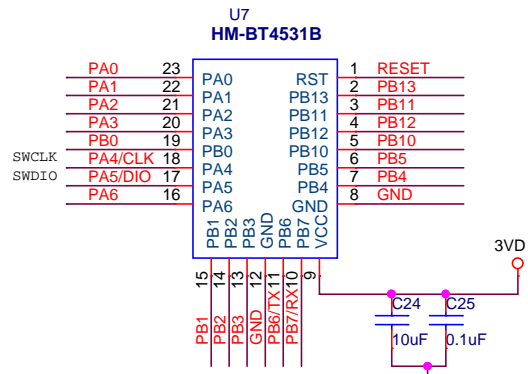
U7
HM-BT4531B

PA0 23 PA0
PA1 22 PA1
PA2 21 PA2
PA3 20 PA3
PB0 19 PB0
SWCLK PA4/CLK 18 PA4
SWDIO PA5/DIO 17 PA5
PA6 16 PA6

RST 1 RESET
PB13 2 PB13
PB11 3 PB11
PB12 4 PB12
PB10 5 PB10
PB5 6 PB5
PB4 7 PB4
GND 8 GND

PB1 PB2 PB3 GND PB6 PB7 VCC
15 14 13 12 11 10 9
PB1 PB2 PB3 GND PB6/TX PB7/RX

3VD
C24 C25
10uF 0.1uF